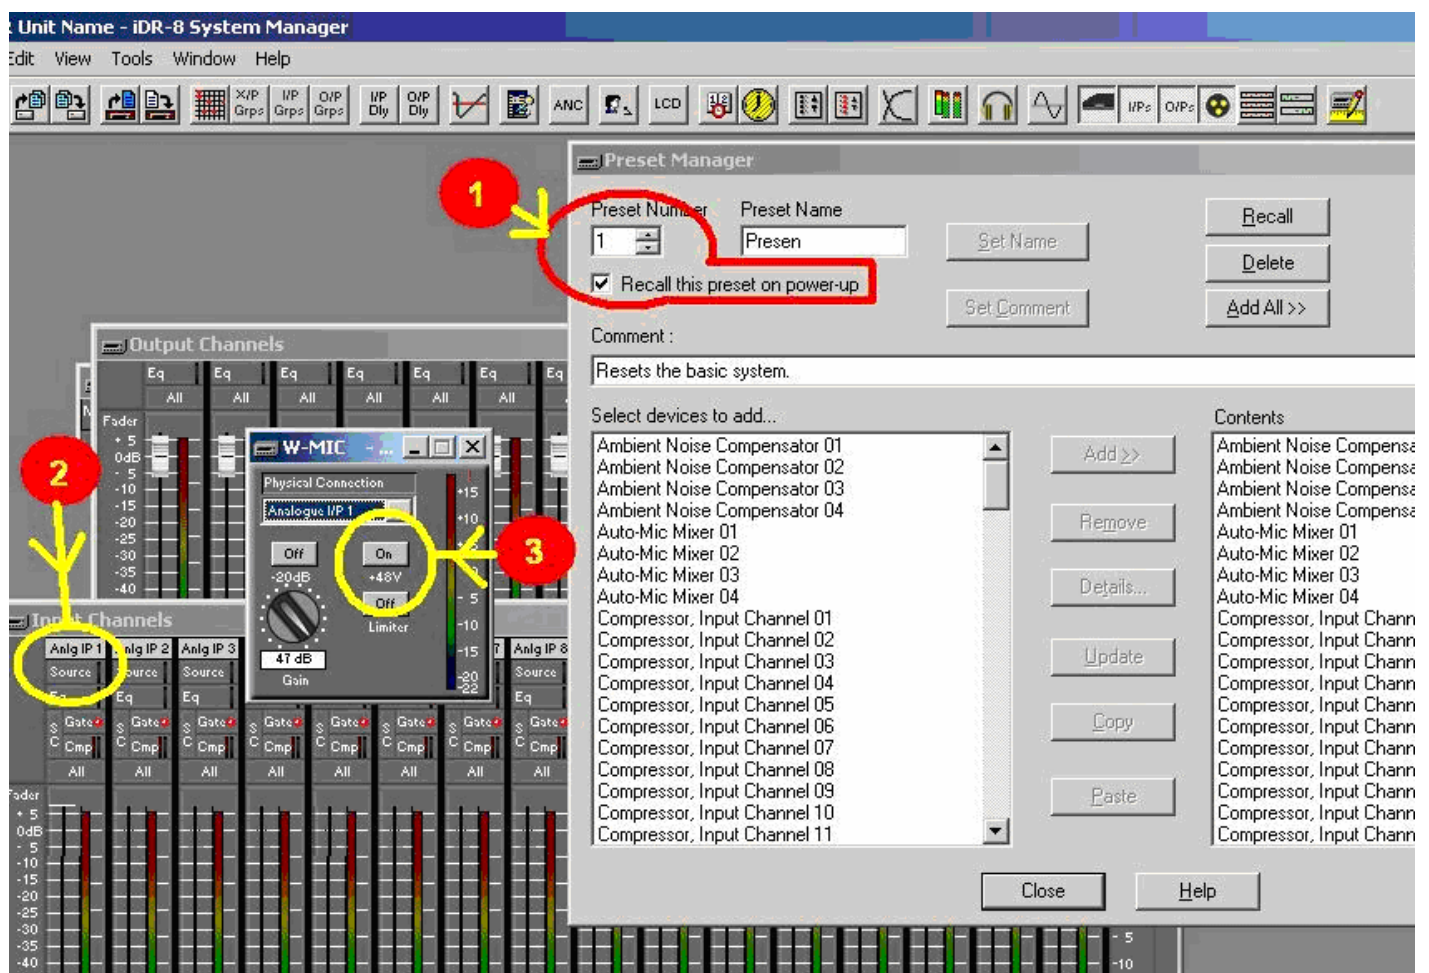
Unit Name - iDR-8 System Manager
Edit View Tools Window Help

X/P Grps I/P Grps O/P Grps I/P Dly O/P Dly ANC LCD I/Ps O/Ps

Preset Manager

1

Preset Number
1
Preset Name
Presen
Set Name
Recall
Delete
Recall this preset on power-up
Set Comment
Add All >>
Comment :
Resets the basic system.
Select devices to add...
Contents

| Ambient Noise Compensator 01 |
| Ambient Noise Compensator 02 |
| Ambient Noise Compensator 03 |
| Ambient Noise Compensator 04 |
| Auto-Mic Mixer 01 |
| Auto-Mic Mixer 02 |
| Auto-Mic Mixer 03 |
| Auto-Mic Mixer 04 |
| Compressor, Input Channel 01 |
| Compressor, Input Channel 02 |
| Compressor, Input Channel 03 |
| Compressor, Input Channel 04 |
| Compressor, Input Channel 05 |
| Compressor, Input Channel 06 |
| Compressor, Input Channel 07 |
| Compressor, Input Channel 08 |
| Compressor, Input Channel 09 |
| Compressor, Input Channel 10 |
| Compressor, Input Channel 11 |

Add >>
Remove
Details...
Update
Copy
Paste

Ambient Noise Compensa
Ambient Noise Compensa
Ambient Noise Compensa
Ambient Noise Compensa
Auto-Mic Mixer 01
Auto-Mic Mixer 02
Auto-Mic Mixer 03
Auto-Mic Mixer 04
Compressor, Input Chann
Compressor, Input Chann
Compressor, Input Chann
Compressor, Input Chann
Compressor, Input Chann
Compressor, Input Chann
Compressor, Input Chann
Compressor, Input Chann
Compressor, Input Chann
Compressor, Input Chann
Compressor, Input Chann

Close
Help

Output Channels
Eq Eq Eq Eq Eq Eq Eq
All All All All All All
Fader
+5
0dB
-5
-10
-15
-20
-25
-30
-35
-40

2

W-MIC
Physical Connection
Analogue I/P 1
Off
-20dB
On
+48V
Off
Limiter
47 dB
Gain
+15
+10
5
-10
-15
-20
-22

3

Input Channels
Anlg IP 1 Anlg IP 2 Anlg IP 3 Anlg IP 8
Source Source Source Source
Eq Eq Eq Eq
Gate Gate Gate Gate Gate Gate Gate Gate
Cmp Cmp Cmp Cmp Cmp Cmp Cmp Cmp
All All All All All All All All
Fader
+5
0dB
-5
-10
-15
-20
-25
-30
-35
-40
5
-10